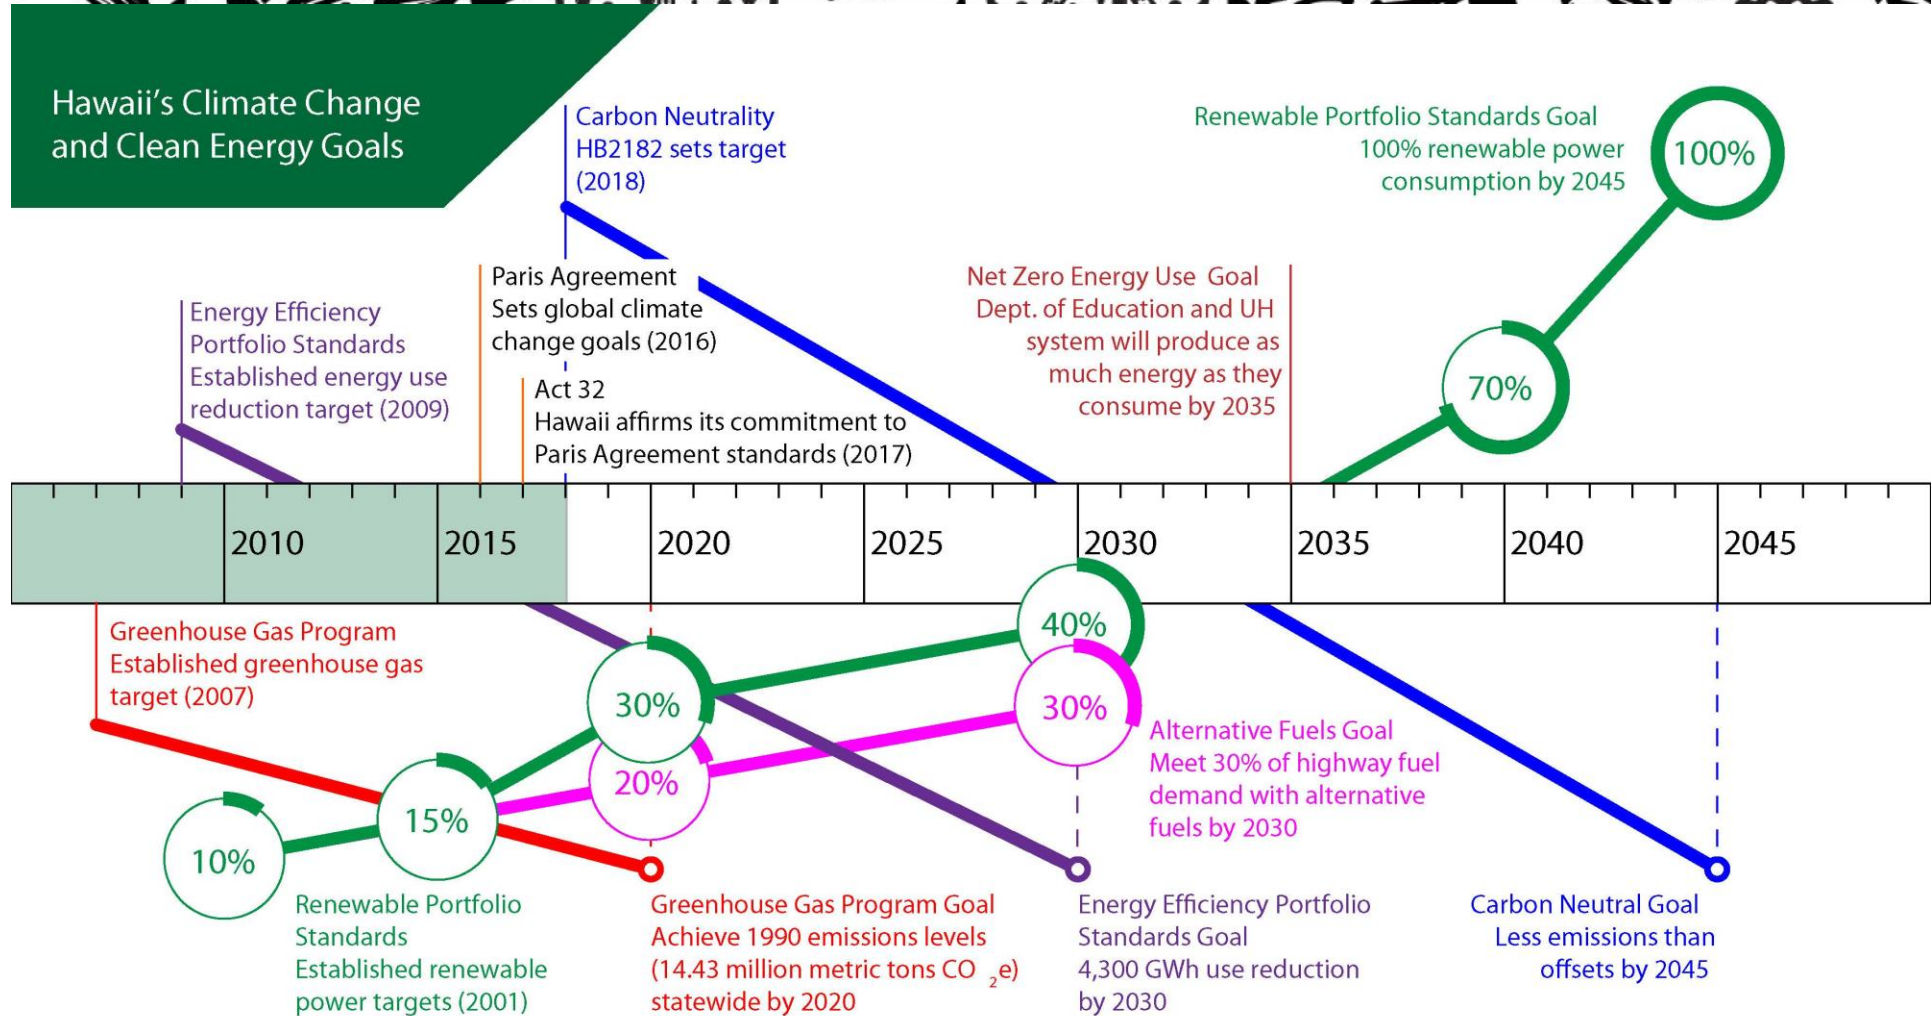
Hawaii's Climate Change and Clean Energy Goals

Carbon Neutrality
HB2182 sets target (2018)

Renewable Portfolio Standards Goal
100% renewable power consumption by 2045

100%

Paris Agreement
Sets global climate change goals (2016)

Energy Efficiency Portfolio Standards
Established energy use reduction target (2009)

Act 32
Hawaii affirms its commitment to Paris Agreement standards (2017)

Net Zero Energy Use Goal
Dept. of Education and UH system will produce as much energy as they consume by 2035

70%

2010
2015
2020
2025
2030
2035
2040
2045

Greenhouse Gas Program
Established greenhouse gas target (2007)

40%

30%

30%

20%

15%

10%

Alternative Fuels Goal
Meet 30% of highway fuel demand with alternative fuels by 2030

Renewable Portfolio Standards
Established renewable power targets (2001)

Greenhouse Gas Program Goal
Achieve 1990 emissions levels (14.43 million metric tons $CO_2$e) statewide by 2020

Energy Efficiency Portfolio Standards Goal
4,300 GWh use reduction by 2030

Carbon Neutral Goal
Less emissions than offsets by 2045